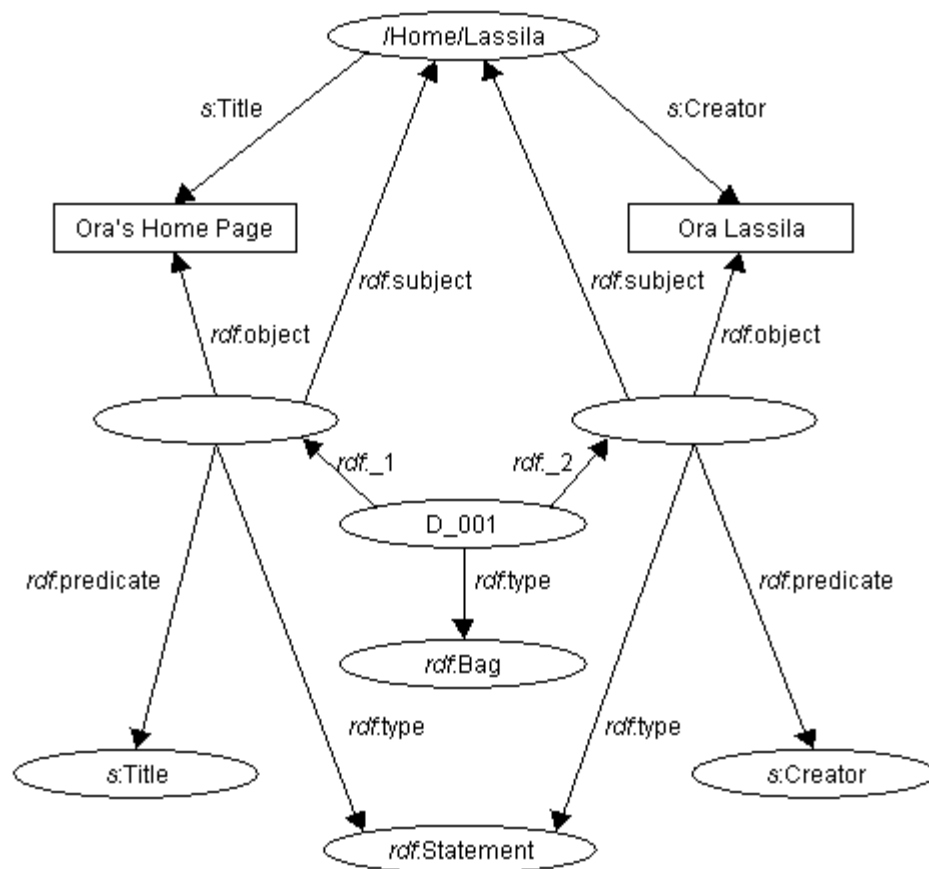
/Home/Lassila

s:Title

s:Creator

Ora's Home Page

Ora Lassila

rdf:subject

rdf:subject

rdf:object

rdf:object

rdf:_1

rdf:_2

D_001

rdf:type

rdf:predicate

rdf:predicate

rdf:Bag

rdf:type

rdf:type

s:Title

s:Creator

rdf:Statement